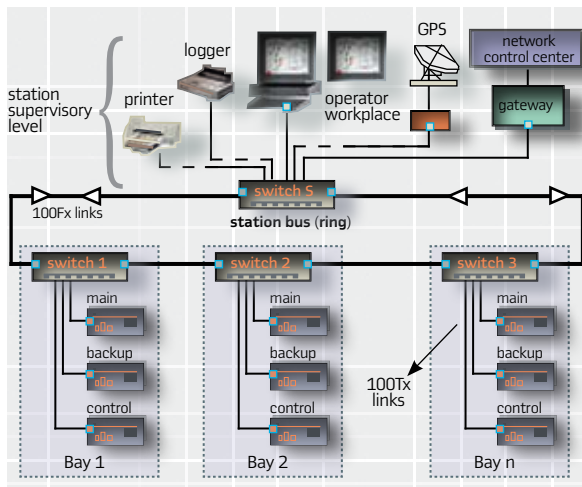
station supervisory level

logger

printer

operator workplace

GPS

network control center

gateway

switch S

100Fx links

station bus (ring)

switch 1

main

backup

control

Bay 1

switch 2

main

backup

control

Bay 2

switch 3

main

backup

control

Bay n

100Tx links